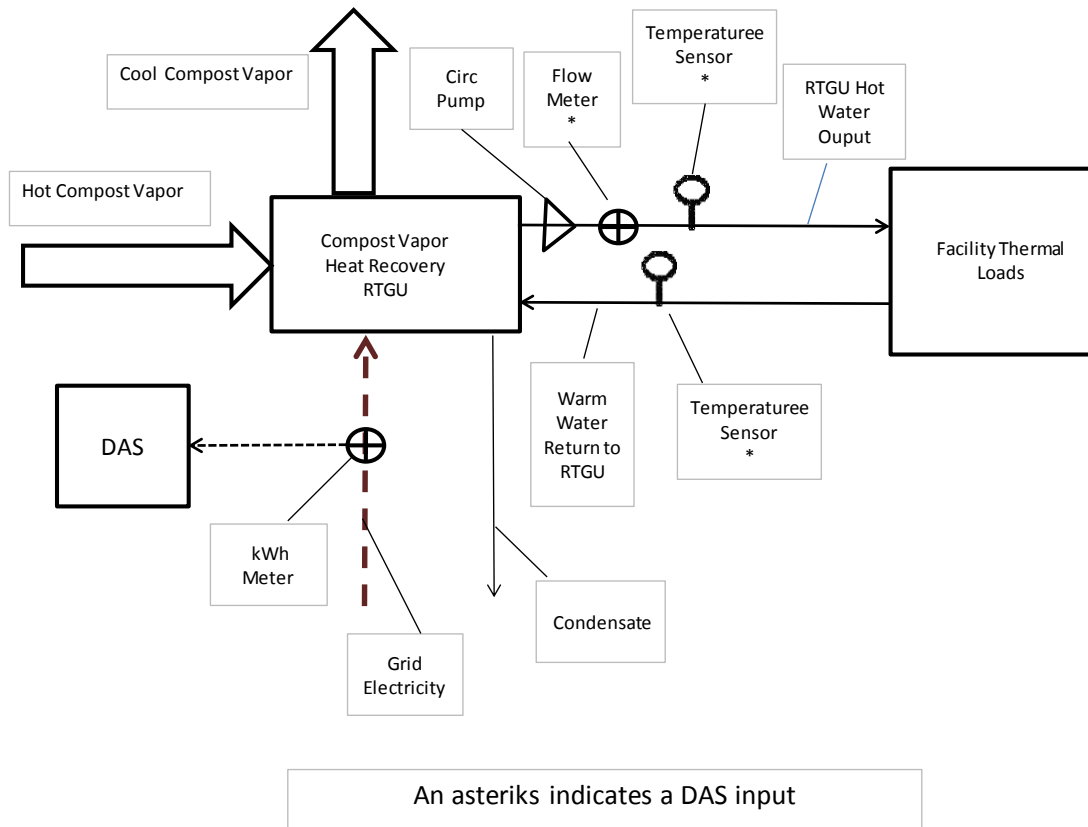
Cool Compost Vapor

Circ Pump

Flow Meter *

Temperaturee Sensor *

RTGU Hot Water Ouput

Hot Compost Vapor

Compost Vapor Heat Recovery RTGU

Facility Thermal Loads

DAS

Warm Water Return to RTGU

Temperaturee Sensor *

kWh Meter

Condensate

Grid Electricity

An asteriks indicates a DAS input